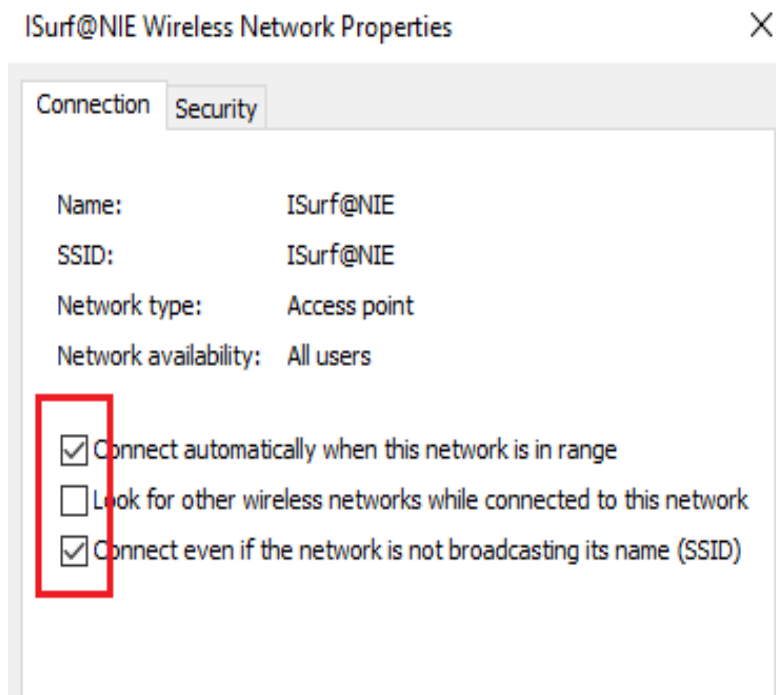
ISurf@NIE Wireless Network Properties

×

Connection

Security

Name: ISurf@NIE

SSID: ISurf@NIE

Network type: Access point

Network availability: All users

Connect automatically when this network is in range

Look for other wireless networks while connected to this network

Connect even if the network is not broadcasting its name (SSID)